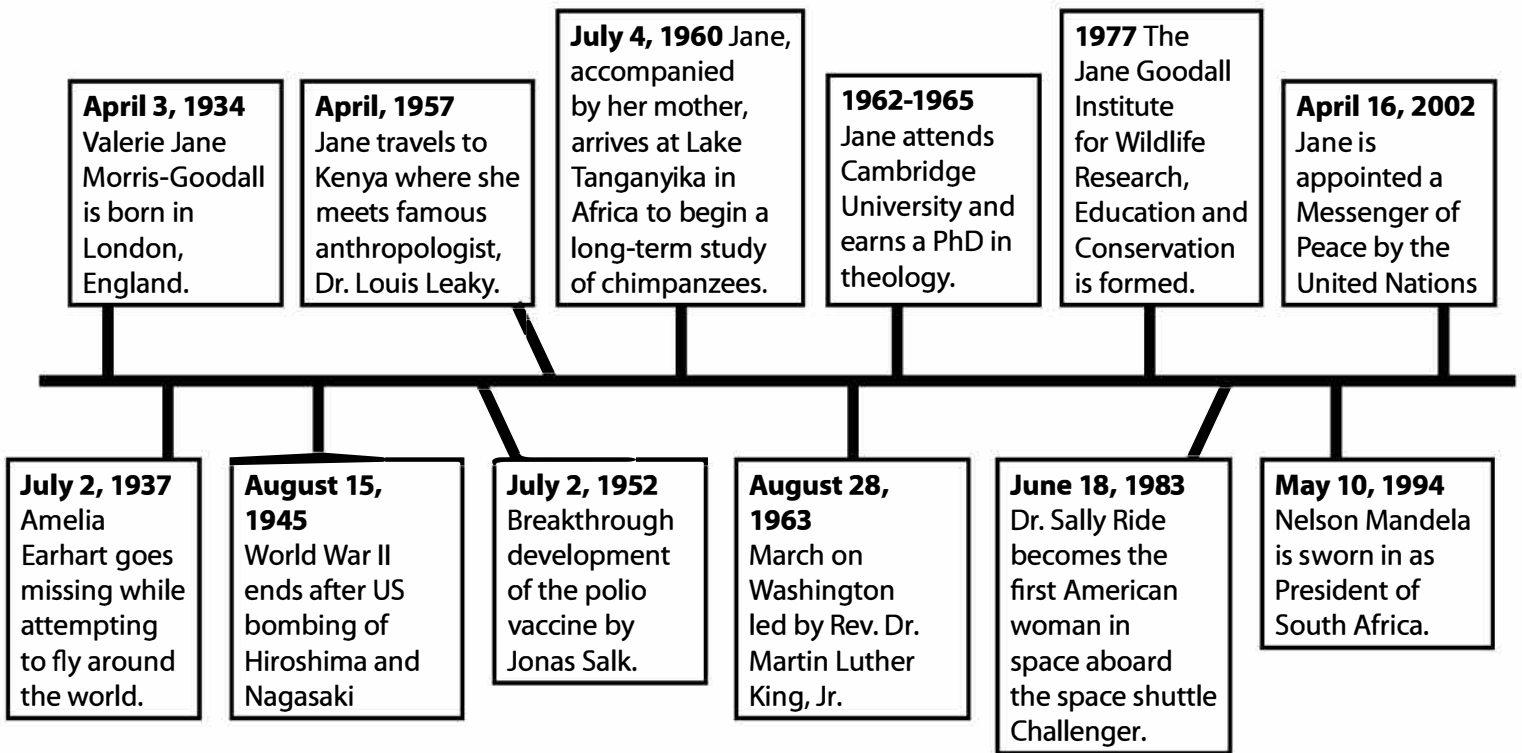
**April 3, 1934** Valerie Jane Morris-Goodall is born in London, England.

**April, 1957** Jane travels to Kenya where she meets famous anthropologist, Dr. Louis Leaky.

**July 4, 1960** Jane, accompanied by her mother, arrives at Lake Tanganyika in Africa to begin a long-term study of chimpanzees.

**1962-1965** Jane attends Cambridge University and earns a PhD in theology.

**1977** The Jane Goodall Institute for Wildlife Research, Education and Conservation is formed.

**April 16, 2002** Jane is appointed a Messenger of Peace by the United Nations

**July 2, 1937** Amelia Earhart goes missing while attempting to fly around the world.

**August 15, 1945** World War II ends after US bombing of Hiroshima and Nagasaki

**July 2, 1952** Breakthrough development of the polio vaccine by Jonas Salk.

**August 28, 1963** March on Washington led by Rev. Dr. Martin Luther King, Jr.

**June 18, 1983** Dr. Sally Ride becomes the first American woman in space aboard the space shuttle Challenger.

**May 10, 1994** Nelson Mandela is sworn in as President of South Africa.